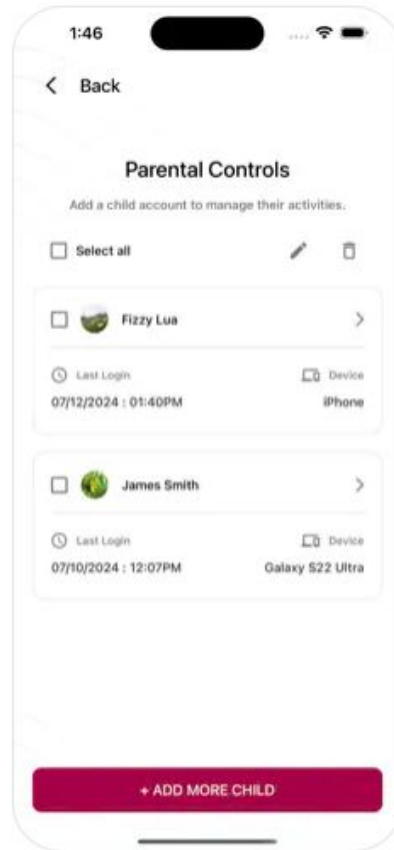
1:46

< Back

Parental Controls

Add a child account to manage their activities.

Select all

Fizzy Lua

Last Login
07/12/2024 : 01:40PM

Device
iPhone

James Smith

Last Login
07/10/2024 : 12:07PM

Device
Galaxy S22 Ultra

+ ADD MORE CHILD